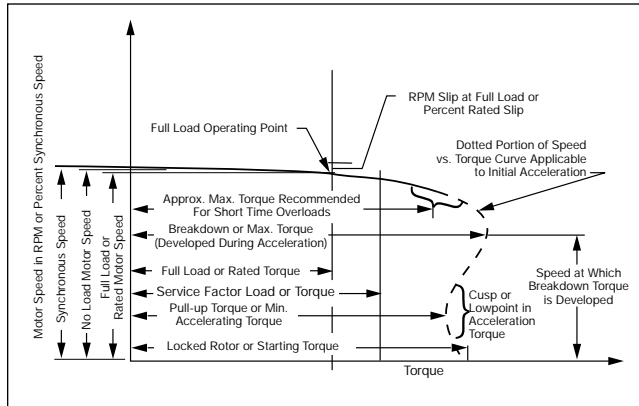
RPM Slip at Full Load or Percent Rated Slip

Full Load Operating Point

Dotted Portion of Speed vs. Torque Curve Applicable to Initial Acceleration

Motor Speed in RPM or Percent Synchronous Speed

Synchronous Speed

No Load Motor Speed

Full Load or Rated Motor Speed

Approx. Max. Torque Recommended For Short Time Overloads

Breakdown or Max. Torque (Developed During Acceleration)

Full Load or Rated Torque

Service Factor Load or Torque

Pull-up Torque or Min. Accelerating Torque

Cusp or Lowpoint in Acceleration Torque

Speed at Which Breakdown Torque is Developed

Locked Rotor or Starting Torque

Torque